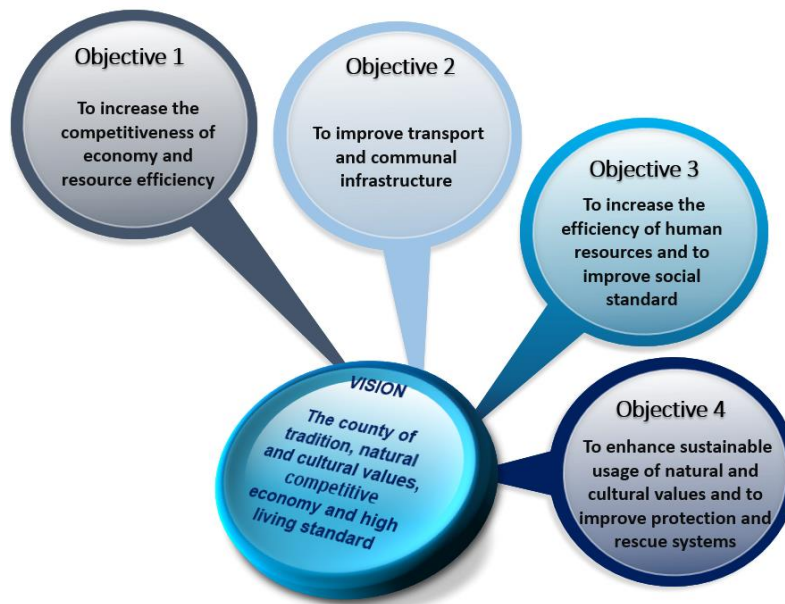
Objective 1

To increase the competitiveness of economy and resource efficiency

Objective 2

To improve transport and communal infrastructure

Objective 3

To increase the efficiency of human resources and to improve social standard

VISION

The county of tradition, natural and cultural values, competitive economy and high living standard

Objective 4

To enhance sustainable usage of natural and cultural values and to improve protection and rescue systems